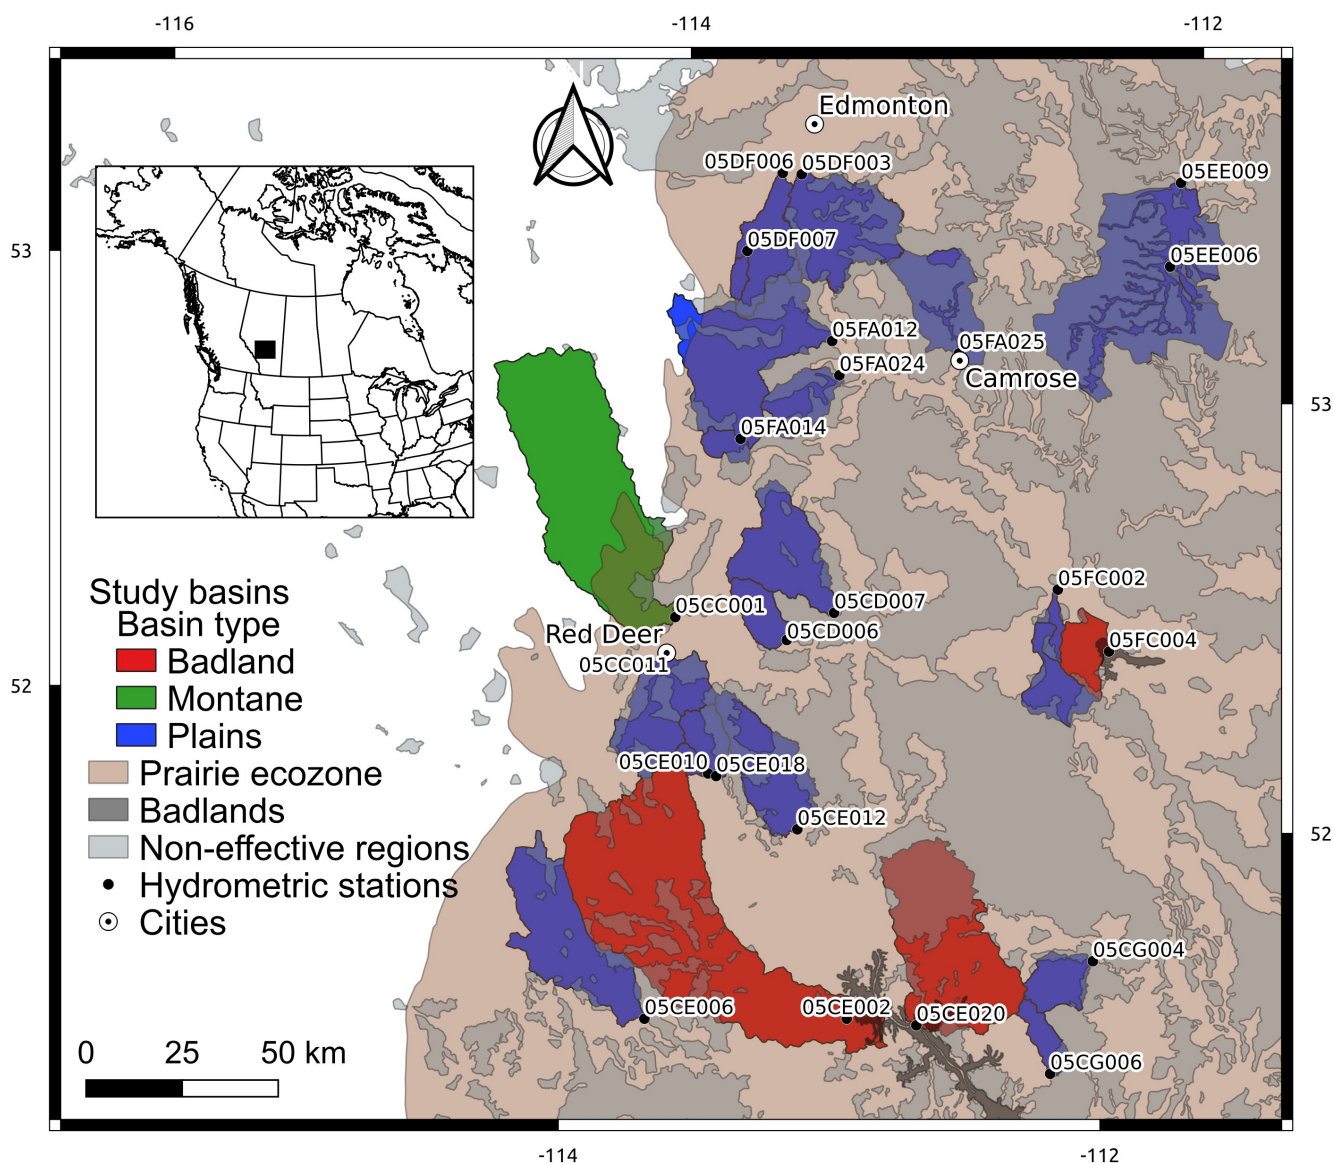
-116
-114
-112
53
52
53
52
-114
-112

Edmonton
05DF006
05DF003
05EE009
05DF007
05EE006
05FA012
05FA025
05FA024
Camrose
05FA014
05FC002
05CC001
05CD007
Red Deer
05CD006
05FC004
05CC011
05CE010
05CE018
05CE012
05CG004
05CE006
05CE002
05CE020
05CG006

Study basins
Basin type
Badland
Montane
Plains
Prairie ecozone
Badlands
Non-effective regions
Hydrometric stations
Cities

0
25
50 km